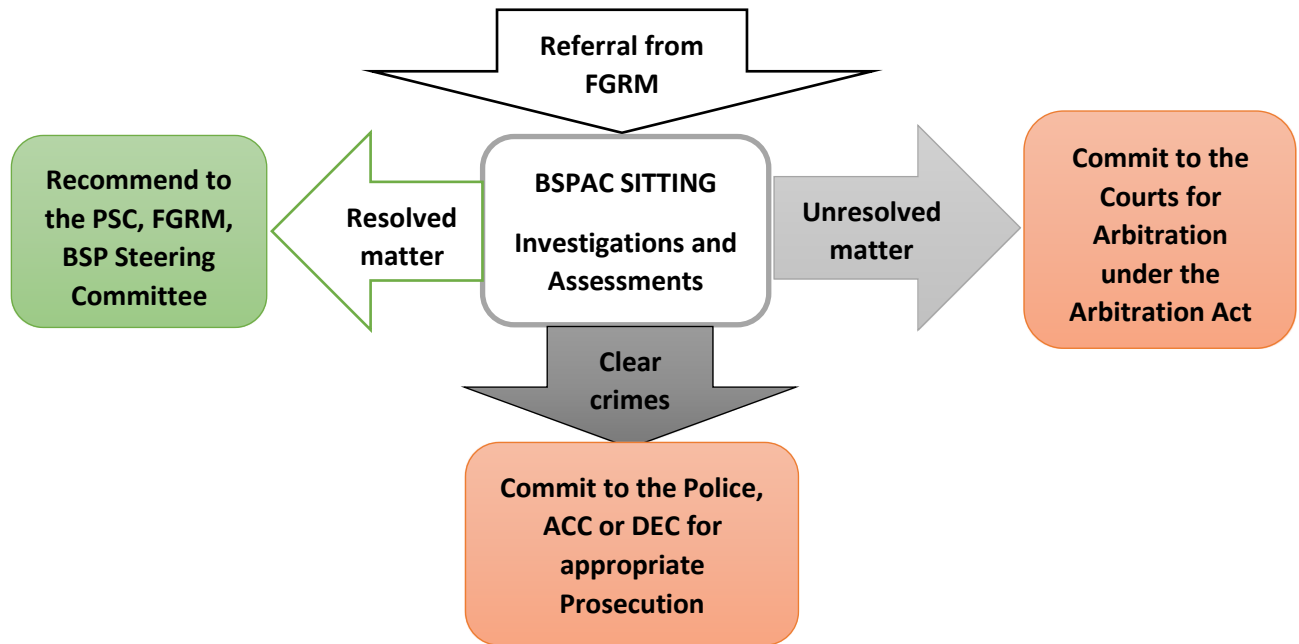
Referral from FGRM

Recommend to the PSC, FGRM, BSP Steering Committee

Resolved matter

BSPAC SITTING

Investigations and Assessments

Unresolved matter

Commit to the Courts for Arbitration under the Arbitration Act

Clear crimes

Commit to the Police, ACC or DEC for appropriate Prosecution